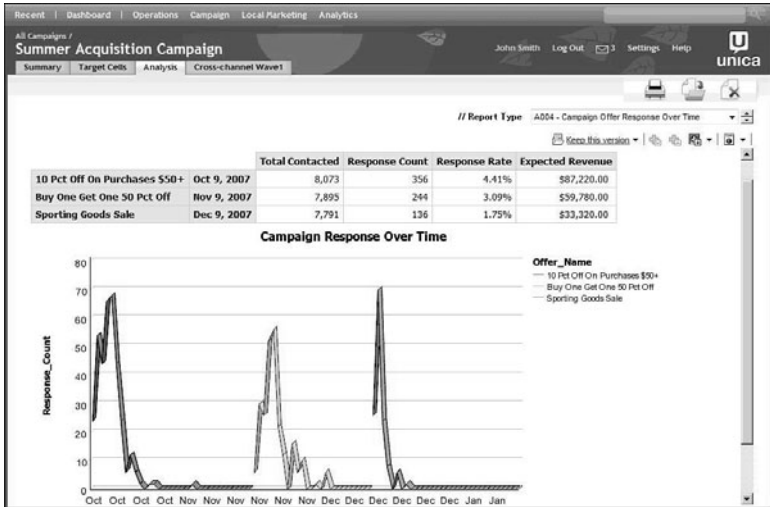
Recent | Dashboard | Operations Campaign Local Marketing Analytics

All Campaigns /
Summer Acquisition Campaign

John Smith Log Out 3 Settings Help

unica

Summary Target Cells Analysis Cross-channel Wave1

// Report Type A004 - Campaign Offer Response Over Time

Keep this version

| | | Total Contacted | Response Count | Response Rate | Expected Revenue |
|---|---|---|---|---|---|
| 10 Pct Off On Purchases $50+ | Oct 9, 2007 | 8,073 | 356 | 4.41% | $87,220.00 |
| Buy One Get One 50 Pct Off | Nov 9, 2007 | 7,895 | 244 | 3.09% | $59,780.00 |
| Sporting Goods Sale | Dec 9, 2007 | 7,791 | 136 | 1.75% | $33,320.00 |

Campaign Response Over Time

Offer_Name
10 Pct Off On Purchases $50+
Buy One Get One 50 Pct Off
Sporting Goods Sale

Response_Count

80
70
60
50
40
30
20
10
0

Oct Oct Oct Oct Nov Nov Nov Nov Nov Nov Dec Dec Dec Dec Dec Dec Jan Jan